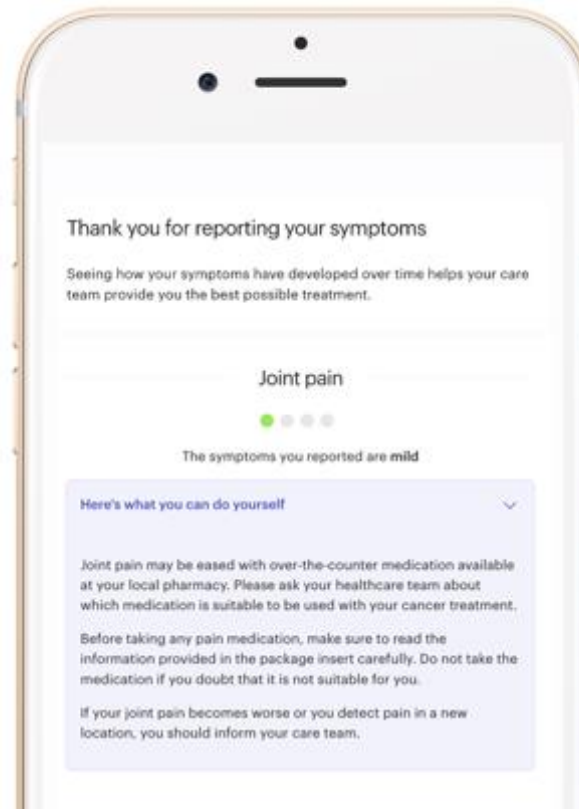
Thank you for reporting your symptoms

Seeing how your symptoms have developed over time helps your care team provide you the best possible treatment.

Joint pain

The symptoms you reported are **mild**

Here's what you can do yourself

Joint pain may be eased with over-the-counter medication available at your local pharmacy. Please ask your healthcare team about which medication is suitable to be used with your cancer treatment.

Before taking any pain medication, make sure to read the information provided in the package insert carefully. Do not take the medication if you doubt that it is not suitable for you.

If your joint pain becomes worse or you detect pain in a new location, you should inform your care team.